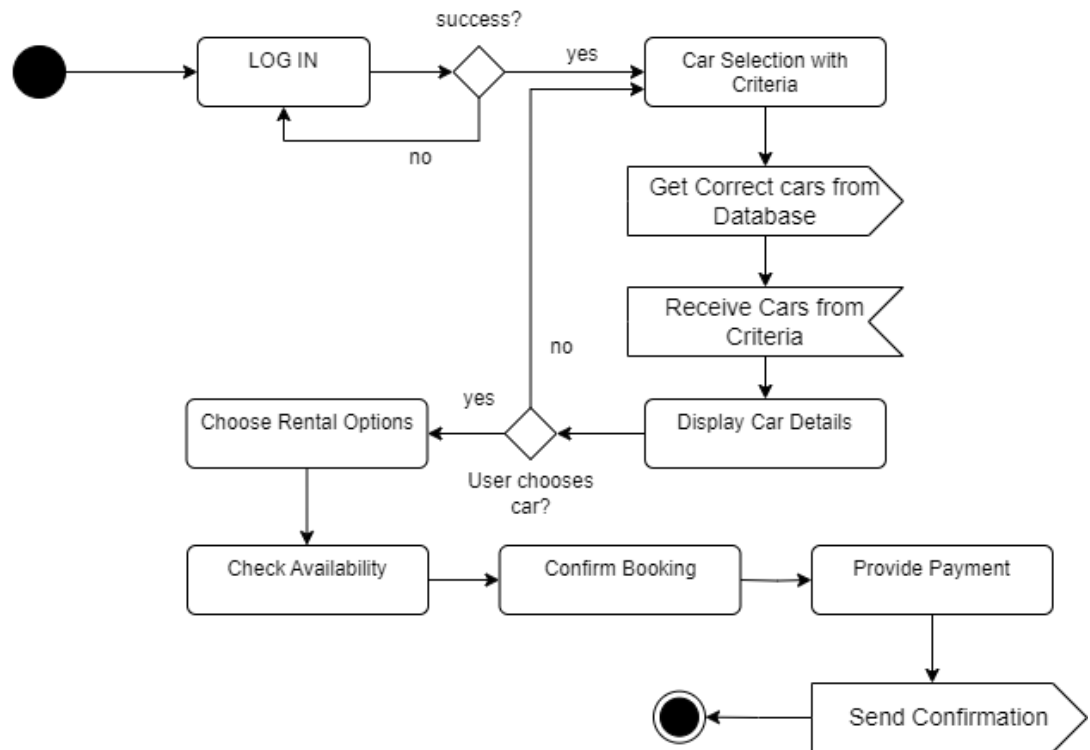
LOG IN

success?

yes

no

Car Selection with Criteria

Get Correct cars from Database

Receive Cars from Criteria

no

yes

Choose Rental Options

User chooses car?

Display Car Details

Check Availability

Confirm Booking

Provide Payment

Send Confirmation